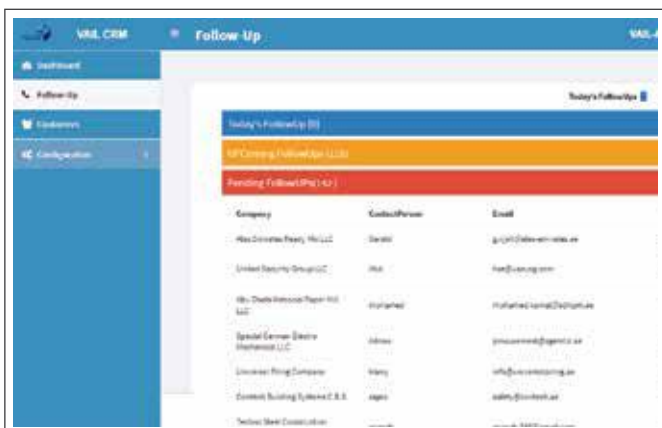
VAIL CRM

Follow-Up

VAIL

Dashboard

Follow-Up

Customers

Configuration

Today's FollowUps

Today's FollowUp (0)

UPComing FollowUps (110)

Pending FollowUPs (42)

| Company | ContactPerson | Email |
|---|---|---|
| Abu Emirates Ready Mix LLC | Gerald | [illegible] |
| United Security Group LLC | Mot | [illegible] |
| Abu Dhabi National Paper Mill LLC | Mohamed | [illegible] |
| Special German Electro Mechanical LLC | Abbas | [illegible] |
| Universal Piling Company | Manu | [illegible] |
| Contech Building Systems C.B.S | sagar | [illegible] |
| Techno Steel Construction | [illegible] | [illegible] |